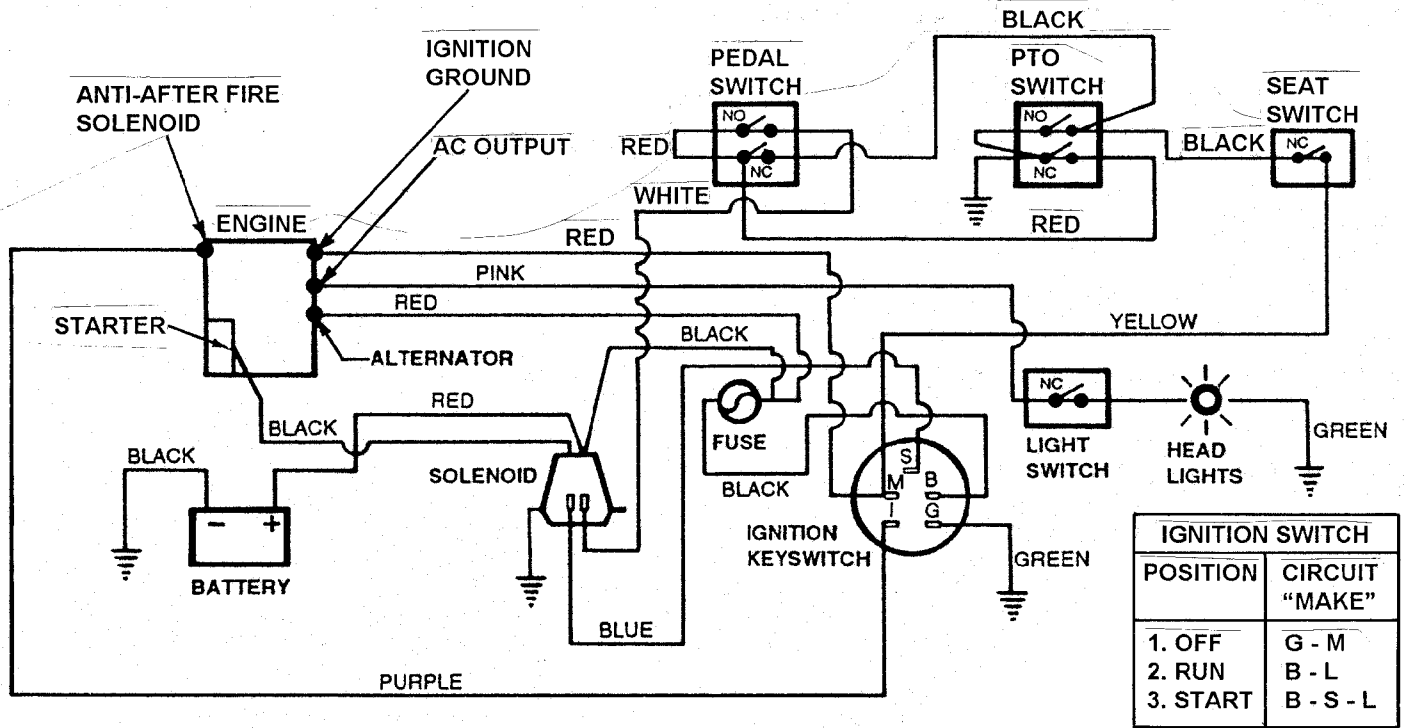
BLACK
IGNITION GROUND
PEDAL SWITCH
PTO SWITCH
SEAT SWITCH
ANTI-AFTER FIRE SOLENOID
NO
NO
AC OUTPUT
RED
NC
BLACK
NC
NC
WHITE
ENGINE
RED
RED
PINK
RED
YELLOW
STARTER
BLACK
ALTERNATOR
RED
BLACK
FUSE
NC
GREEN
BLACK
S
LIGHT SWITCH
HEAD LIGHTS
SOLENOID
BLACK
M
B
I
G
IGNITION KEYSWITCH
GREEN
BATTERY
BLUE
PURPLE

| IGNITION SWITCH | |
|---|---|
| POSITION | CIRCUIT "MAKE" |
| 1. OFF | G - M |
| 2. RUN | B - L |
| 3. START | B - S - L |